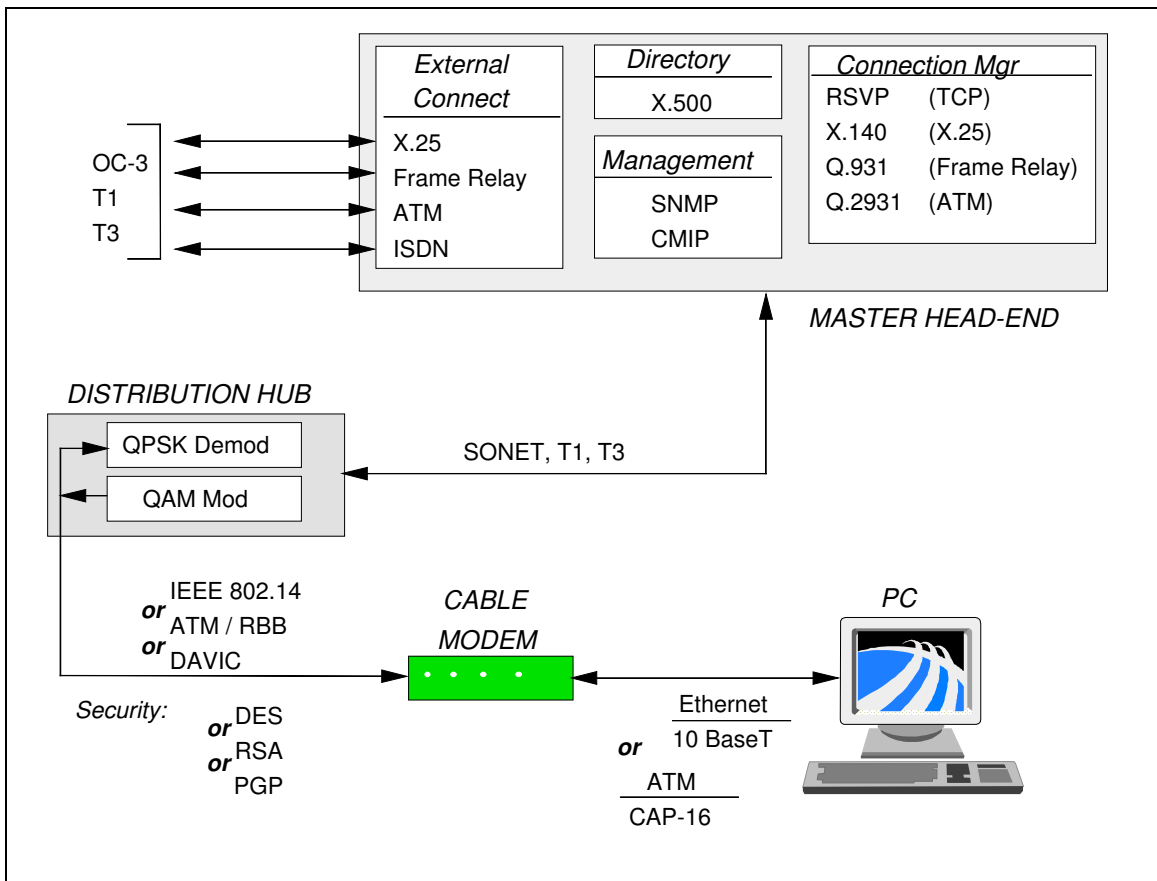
External Connect

X.25
Frame Relay
ATM
ISDN

Directory

X.500

Management

SNMP
CMIP

Connection Mgr

RSVP (TCP)
X.140 (X.25)
Q.931 (Frame Relay)
Q.2931 (ATM)

OC-3
T1
T3

MASTER HEAD-END

DISTRIBUTION HUB

QPSK Demod

QAM Mod

SONET, T1, T3

IEEE 802.14
or ATM / RBB
or DAVIC

CABLE MODEM

PC

Security:
DES
or RSA
or PGP

Ethernet
10 BaseT
or
ATM
CAP-16